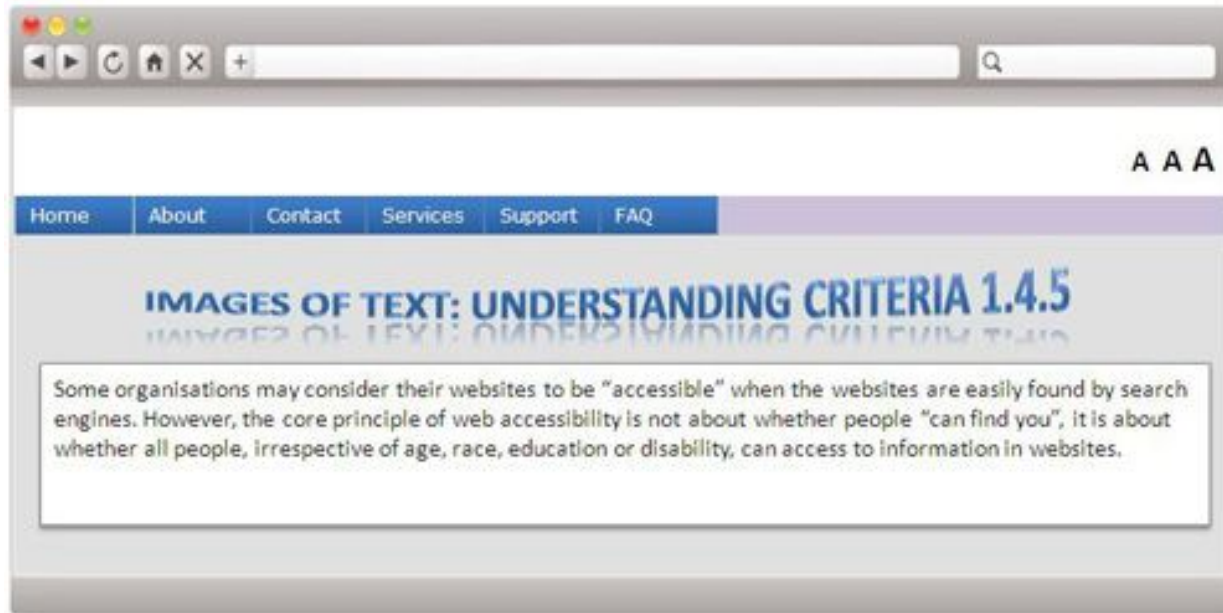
+

A A A

Home About Contact Services Support FAQ

IMAGES OF TEXT: UNDERSTANDING CRITERIA 1.4.5

Some organisations may consider their websites to be "accessible" when the websites are easily found by search engines. However, the core principle of web accessibility is not about whether people "can find you", it is about whether all people, irrespective of age, race, education or disability, can access to information in websites.